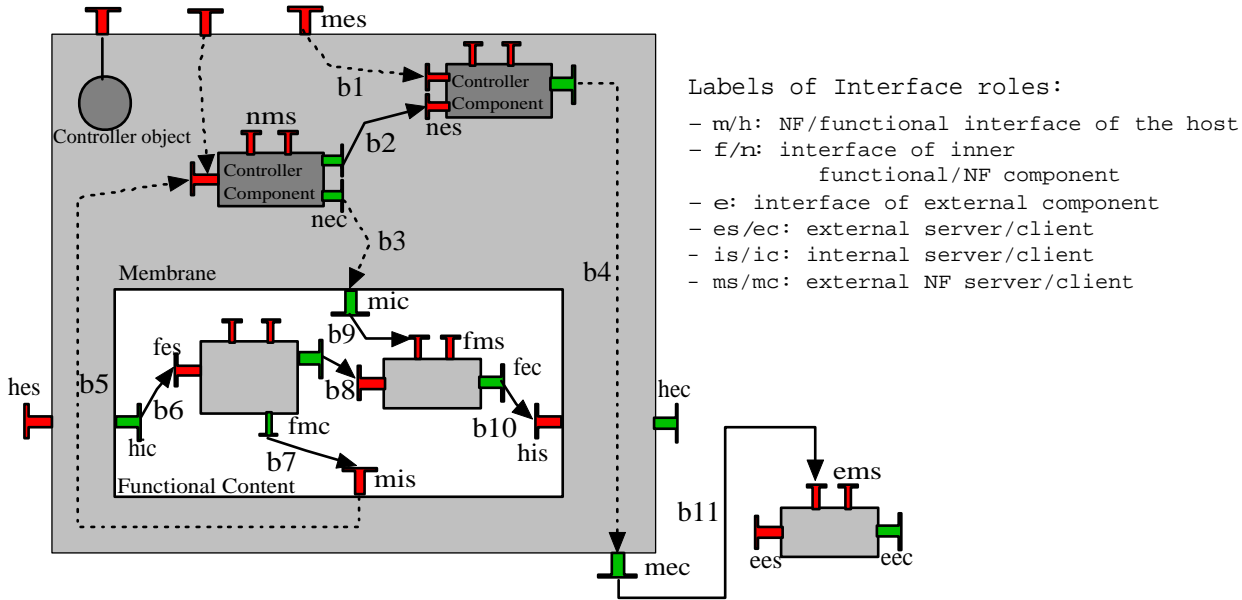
mes

b1

Controller Component

nes

Controller object

nms

b2

Controller Component

nec

b3

Labels of Interface roles:

– m/h: NF/functional interface of the host
– f/n: interface of inner functional/NF component
– e: interface of external component
– es/ec: external server/client
– is/ic: internal server/client
- ms/mc: external NF server/client

b4

Membrane

mic

b9

fms

fes

fec

hes

b5

b8

hec

b6

b10

hic

fmc

his

b7

ems

mis

Functional Content

b11

ees

eec

mec